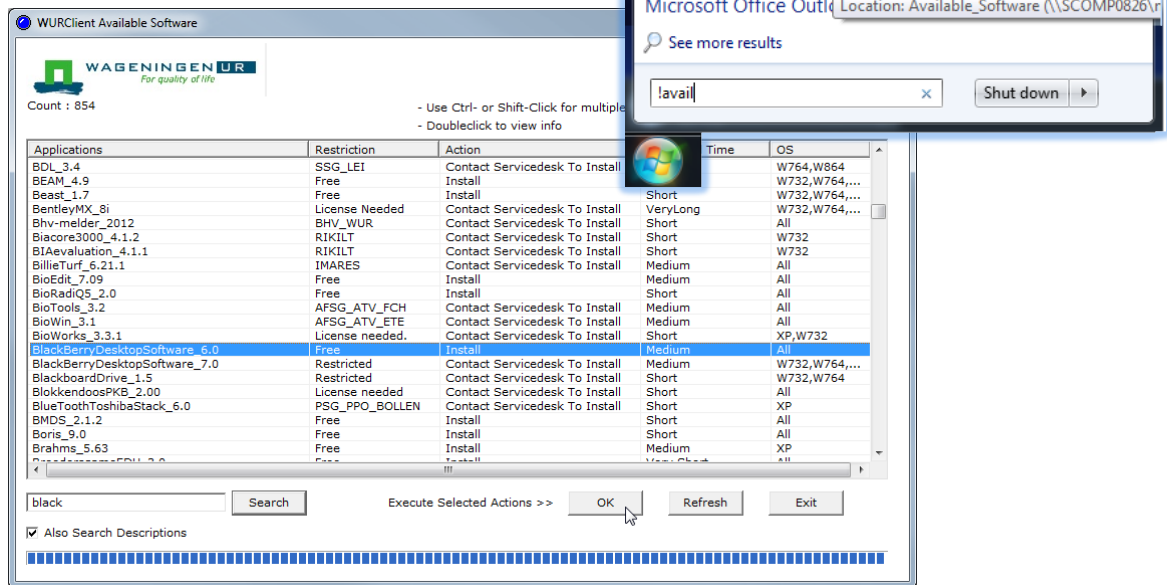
WURClient Available Software

WAGENINGEN UR
For quality of life

Count : 854

- Use Ctrl- or Shift-Click for multiple
- Doubleclick to view info

Microsoft Office Outl
Location: Available_Software (\\SCOMP0826\r
See more results
!avail
Shut down

| Applications | Restriction | Action | Time | OS |
|---|---|---|---|---|
| BDL_3.4 | SSG_LEI | Contact Servicedesk To Install | | W764,W864 |
| BEAM_4.9 | Free | Install | | W732,W764,... |
| Beast_1.7 | Free | Install | Short | W732,W764,... |
| BentleyMX_8i | License Needed | Contact Servicedesk To Install | VeryLong | W732,W764,... |
| Bhv-melder_2012 | BHV_WUR | Contact Servicedesk To Install | Short | All |
| Biacore3000_4.1.2 | RIKILT | Contact Servicedesk To Install | Short | W732 |
| BIAevaluation_4.1.1 | RIKILT | Contact Servicedesk To Install | Short | W732 |
| BillieTurf_6.21.1 | IMARES | Contact Servicedesk To Install | Medium | All |
| BioEdit_7.09 | Free | Install | Medium | All |
| BioRadiQ5_2.0 | Free | Install | Short | All |
| BioTools_3.2 | AFSG_ATV_FCH | Contact Servicedesk To Install | Medium | All |
| BioWin_3.1 | AFSG_ATV_ETE | Contact Servicedesk To Install | Medium | All |
| BioWorks_3.3.1 | License needed. | Contact Servicedesk To Install | Short | XP,W732 |
| BlackBerryDesktopSoftware_6.0 | Free | Install | Medium | All |
| BlackBerryDesktopSoftware_7.0 | Restricted | Contact Servicedesk To Install | Medium | W732,W764,... |
| BlackboardDrive_1.5 | Restricted | Contact Servicedesk To Install | Short | W732,W764 |
| BlokkendoosPKB_2.00 | License needed | Contact Servicedesk To Install | Short | All |
| BlueToothToshibaStack_6.0 | PSG_PPO_BOLLEN | Contact Servicedesk To Install | Short | XP |
| BMDS_2.1.2 | Free | Install | Short | All |
| Boris_9.0 | Free | Install | Short | All |
| Brahms_5.63 | Free | Install | Medium | XP |

black
Search
Execute Selected Actions >>
OK
Refresh
Exit
Also Search Descriptions